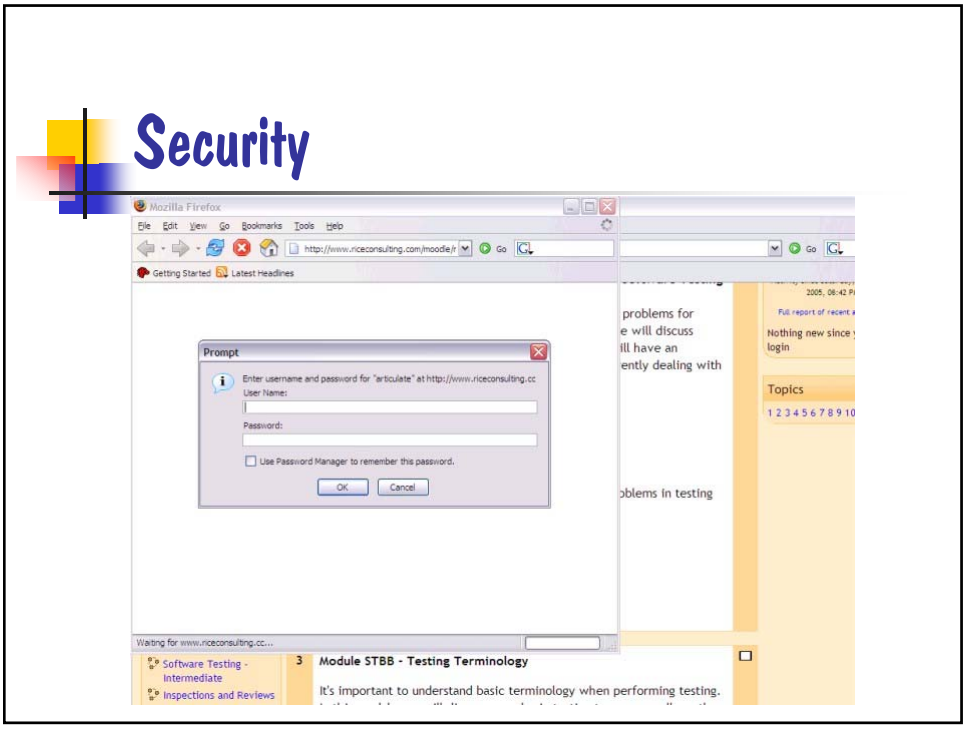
Security

Mozilla Firefox

File Edit View Go Bookmarks Tools Help

http://www.riceconsulting.com/moodle/r Go

Go

Getting Started Latest Headlines

Prompt

Enter username and password for "articulate" at http://www.riceconsulting.cc

User Name:

Password:

Use Password Manager to remember this password.

OK Cancel

problems for
e will discuss
ill have an
ently dealing with

blems in testing

2005, 06:42 P

Full report of recent a

Nothing new since y
login

Topics

1 2 3 4 5 6 7 8 9 10

Waiting for www.riceconsulting.cc...

Software Testing - Intermediate

Inspections and Reviews

3 Module STBB - Testing Terminology

It's important to understand basic terminology when performing testing.